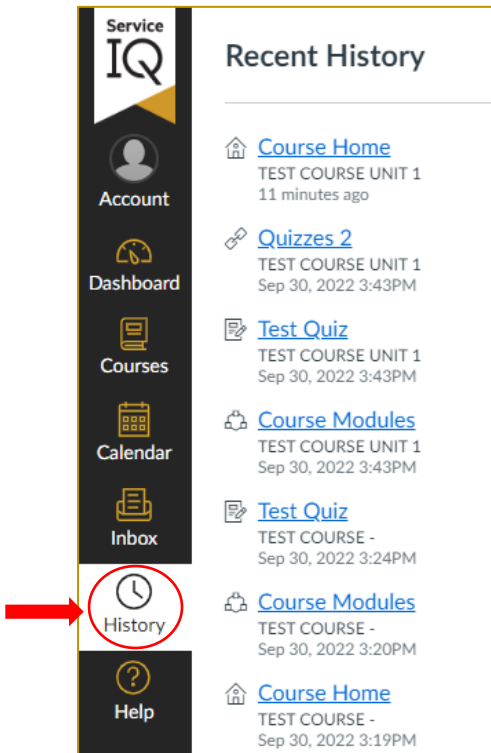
Service IQ

Account

Dashboard

Courses

Calendar

Inbox

History

Help

Recent History

Course Home
TEST COURSE UNIT 1
11 minutes ago

Quizzes 2
TEST COURSE UNIT 1
Sep 30, 2022 3:43PM

Test Quiz
TEST COURSE UNIT 1
Sep 30, 2022 3:43PM

Course Modules
TEST COURSE UNIT 1
Sep 30, 2022 3:43PM

Test Quiz
TEST COURSE -
Sep 30, 2022 3:24PM

Course Modules
TEST COURSE -
Sep 30, 2022 3:20PM

Course Home
TEST COURSE -
Sep 30, 2022 3:19PM